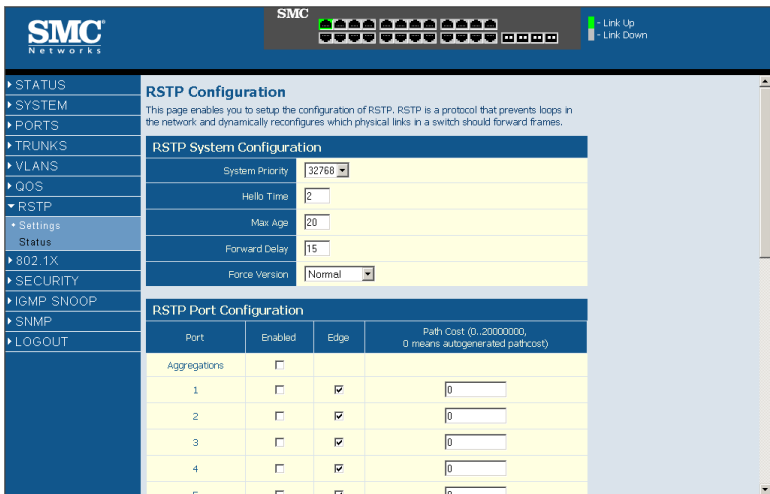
SMC
Networks

SMC

- Link Up
- Link Down

STATUS
SYSTEM
PORTS
TRUNKS
VLANS
QOS
RSTP
• Settings
Status
802.1X
SECURITY
IGMP SNOOP
SNMP
LOGOUT

RSTP Configuration

This page enables you to setup the configuration of RSTP. RSTP is a protocol that prevents loops in the network and dynamically reconfigures which physical links in a switch should forward frames.

RSTP System Configuration

| | |
|---|---|
| System Priority | 32768 |
| Hello Time | 2 |
| Max Age | 20 |
| Forward Delay | 15 |
| Force Version | Normal |

RSTP Port Configuration

| Port | Enabled | Edge | Path Cost (0..20000000, 0 means autogenerated pathcost) |
|---|---|---|---|
| Aggregations | ☐ | | |
| 1 | ☐ | ☑ | 0 |
| 2 | ☐ | ☑ | 0 |
| 3 | ☐ | ☑ | 0 |
| 4 | ☐ | ☑ | 0 |
| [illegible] | ☐ | ☑ | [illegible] |